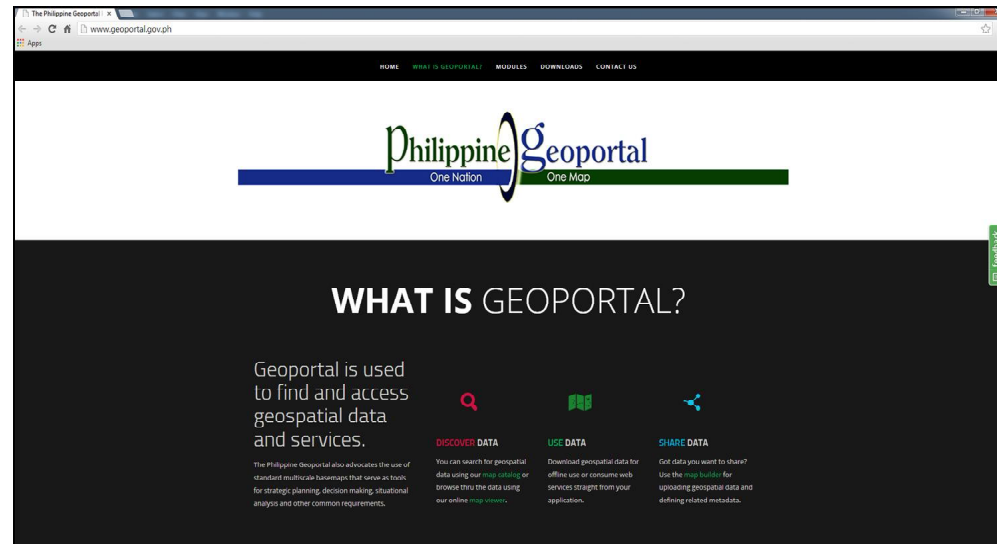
The Philippine Geoportal ×

www.geoportal.gov.ph

Apps

HOME WHAT IS GEOPORTAL? MODULES DOWNLOADS CONTACT US

Philippine Geoportal
One Nation One Map

Feedback

WHAT IS GEOPORTAL?

Geoportal is used to find and access geospatial data and services.

The Philippine Geoportal also advocates the use of standard multiscale basemaps that serve as tools for strategic planning, decision making, situational analysis and other common requirements.

DISCOVER DATA

You can search for geospatial data using our map catalog or browse thru the data using our online map viewer.

USE DATA

Download geospatial data for offline use or consume web services straight from your application.

SHARE DATA

Got data you want to share? Use the map builder for uploading geospatial data and defining related metadata.